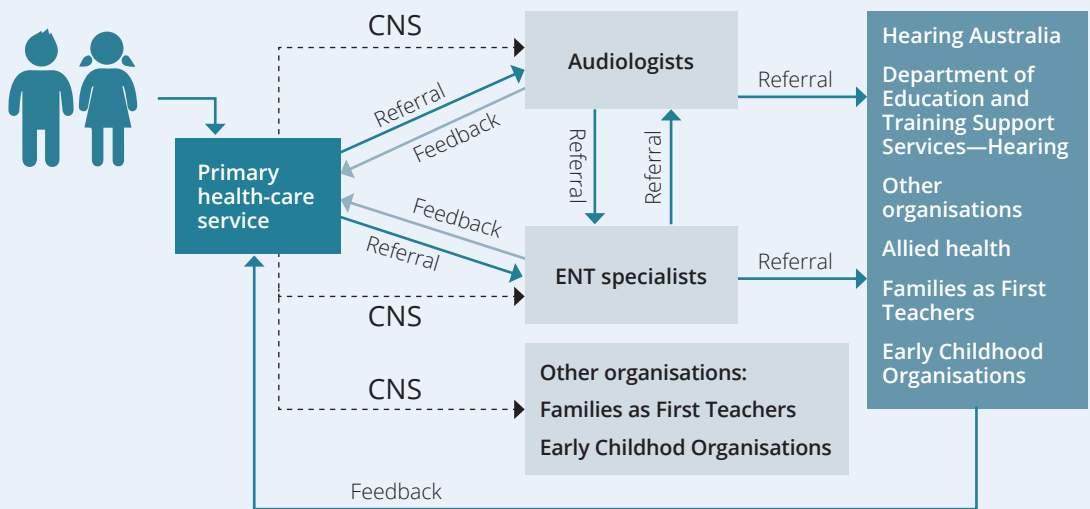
CNS

Audiologists

Referral

Hearing Australia

Department of Education and Training Support Services—Hearing

Other organisations

Allied health

Families as First Teachers

Early Childhood Organisations

Referral

Feedback

Primary health-care service

Referral

Referral

Feedback

Referral

ENT specialists

Referral

CNS

CNS

Other organisations:

Families as First Teachers

Early Childhod Organisations

Feedback